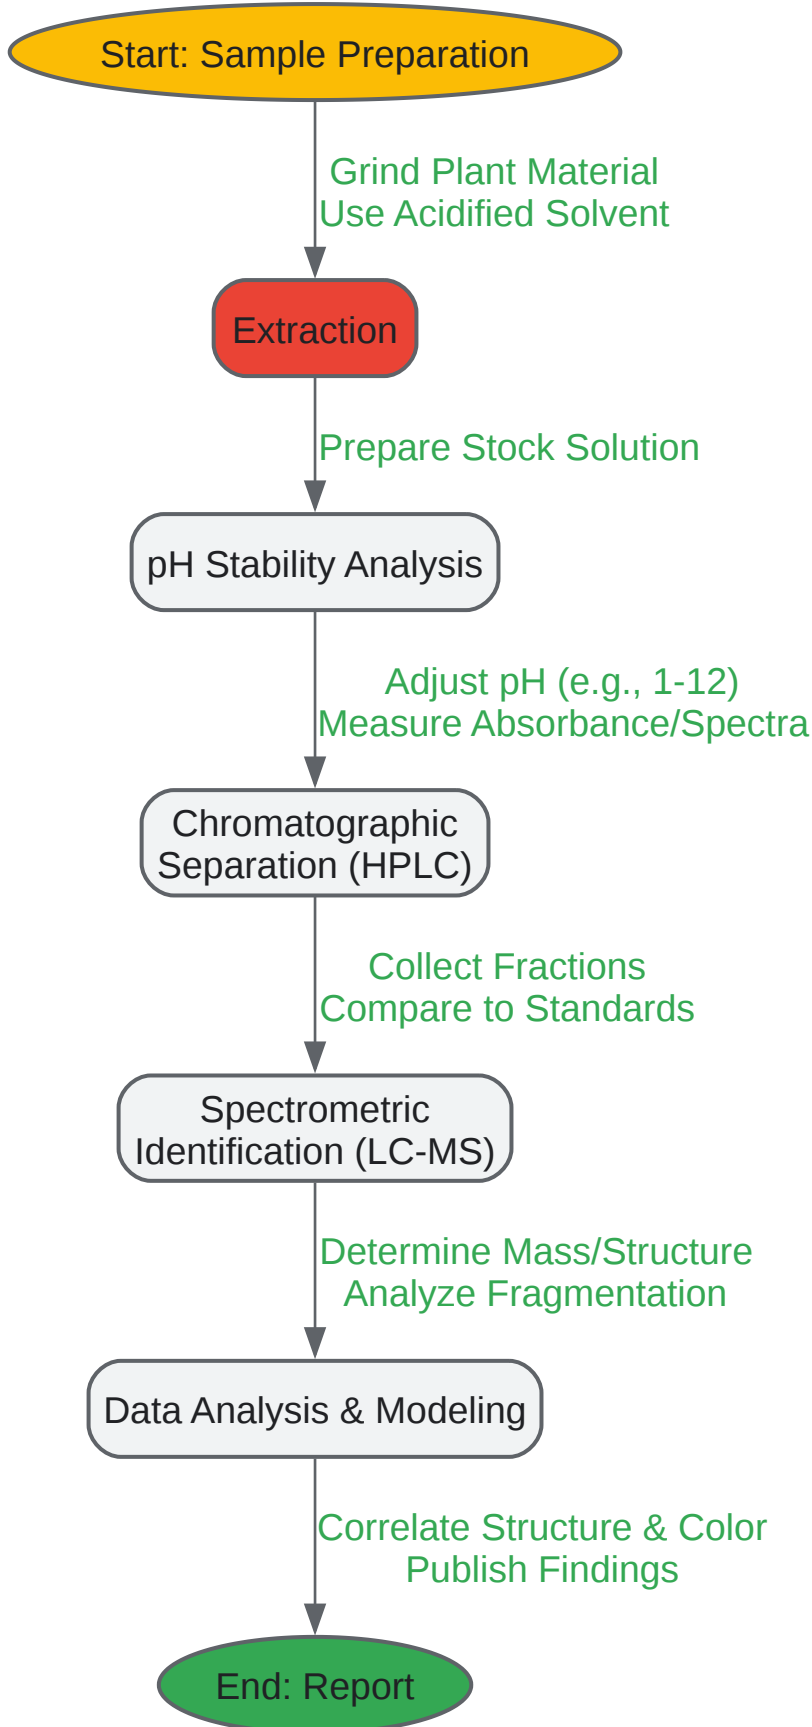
Start: Sample Preparation

Grind Plant Material
Use Acidified Solvent

Extraction

Prepare Stock Solution

pH Stability Analysis

Adjust pH (e.g., 1-12)
Measure Absorbance/Spectra

Chromatographic Separation (HPLC)

Collect Fractions
Compare to Standards

Spectrometric Identification (LC-MS)

Determine Mass/Structure
Analyze Fragmentation

Data Analysis & Modeling

Correlate Structure & Color
Publish Findings

End: Report